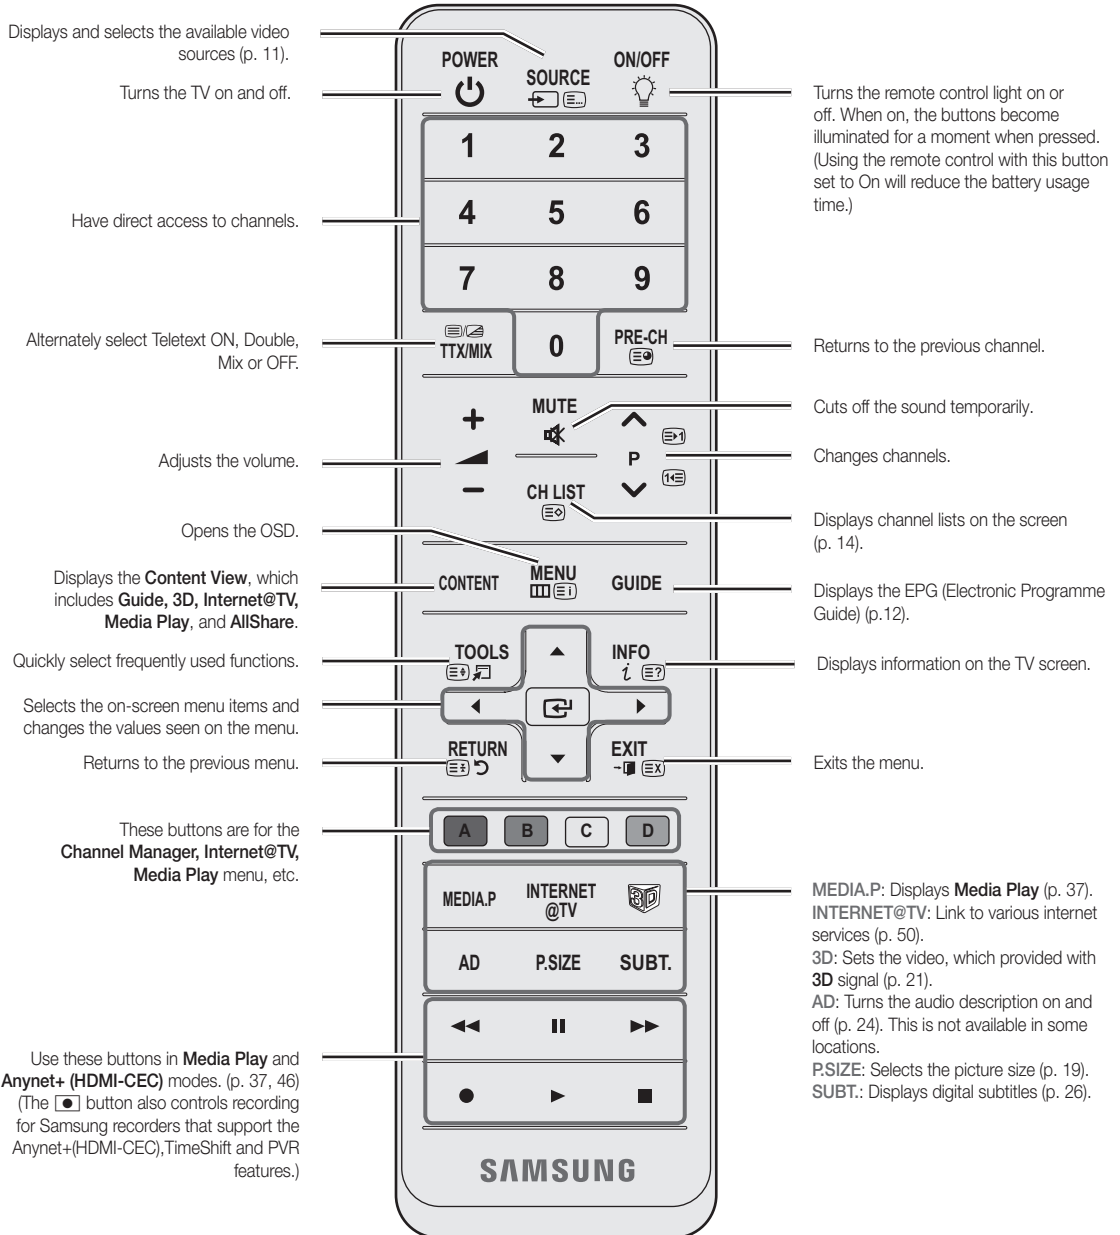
Displays and selects the available video sources (p. 11).

Turns the TV on and off.

Have direct access to channels.

Alternately select Teletext ON, Double, Mix or OFF.

Adjusts the volume.

Opens the OSD.

Displays the Content View, which includes Guide, 3D, Internet@TV, Media Play, and AllShare.

Quickly select frequently used functions.

Selects the on-screen menu items and changes the values seen on the menu.

Returns to the previous menu.

These buttons are for the Channel Manager, Internet@TV, Media Play menu, etc.

Use these buttons in Media Play and Anynet+ (HDMI-CEC) modes. (p. 37, 46) (The ● button also controls recording for Samsung recorders that support the Anynet+(HDMI-CEC),TimeShift and PVR features.)

POWER
SOURCE
ON/OFF
1 2 3
4 5 6
7 8 9
TTX/MIX
0
PRE-CH
MUTE
P
CH LIST
CONTENT
MENU
GUIDE
TOOLS
INFO
RETURN
EXIT
A B C D
MEDIA.P
INTERNET @TV
AD
P.SIZE
SUBT.
SAMSUNG

Turns the remote control light on or off. When on, the buttons become illuminated for a moment when pressed. (Using the remote control with this button set to On will reduce the battery usage time.)

Returns to the previous channel.

Cuts off the sound temporarily.

Changes channels.

Displays channel lists on the screen (p. 14).

Displays the EPG (Electronic Programme Guide) (p.12).

Displays information on the TV screen.

Exits the menu.

MEDIA.P: Displays Media Play (p. 37).
INTERNET@TV: Link to various internet services (p. 50).
3D: Sets the video, which provided with 3D signal (p. 21).
AD: Turns the audio description on and off (p. 24). This is not available in some locations.
P.SIZE: Selects the picture size (p. 19).
SUBT.: Displays digital subtitles (p. 26).